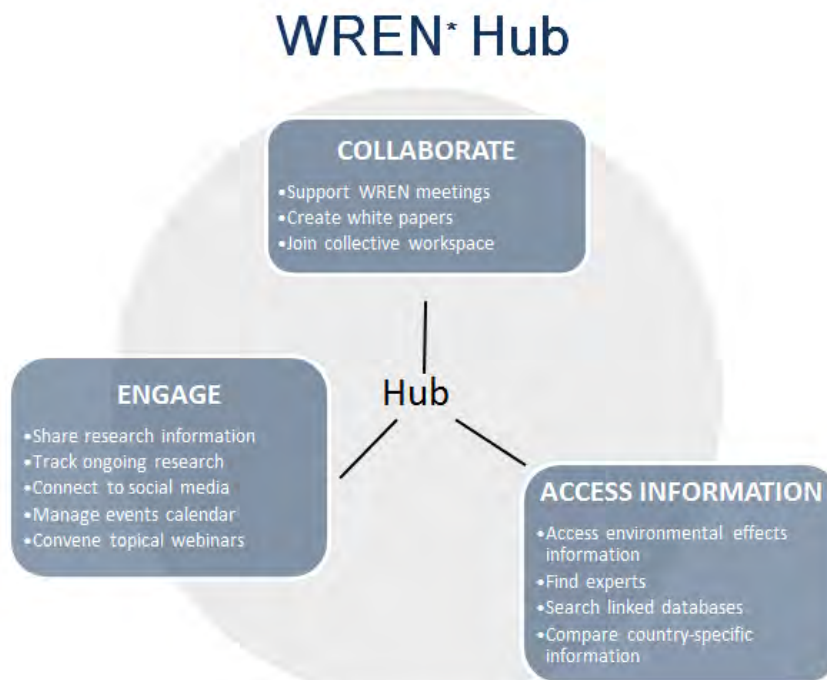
WREN* Hub

COLLABORATE
•Support WREN meetings
•Create white papers
•Join collective workspace

Hub

ENGAGE
•Share research information
•Track ongoing research
•Connect to social media
•Manage events calendar
•Convene topical webinars

ACCESS INFORMATION
•Access environmental effects information
•Find experts
•Search linked databases
•Compare country-specific information